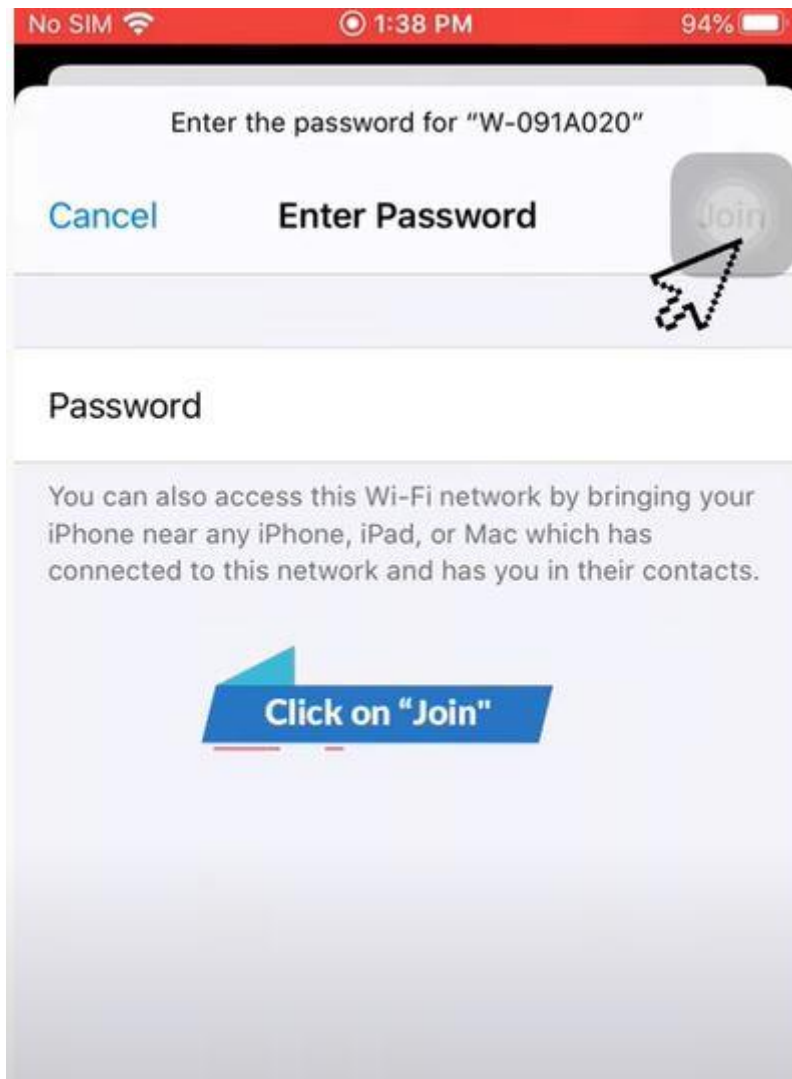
No SIM 1:38 PM 94%

Enter the password for “W-091A020”

Cancel Enter Password Join

Password

You can also access this Wi-Fi network by bringing your iPhone near any iPhone, iPad, or Mac which has connected to this network and has you in their contacts.

Click on “Join"